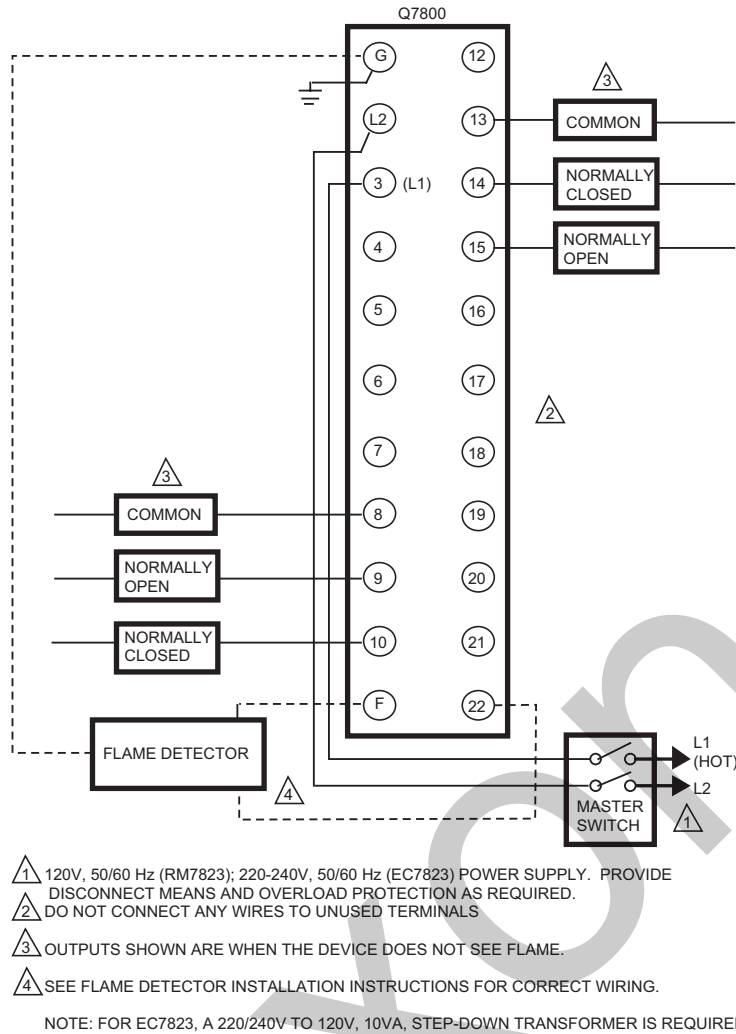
Q7800

G
12
3
L2
13
COMMON
3 (L1)
14
NORMALLY CLOSED
4
15
NORMALLY OPEN
5
16
6
17
2
7
18
3
COMMON
8
19
NORMALLY OPEN
9
20
NORMALLY CLOSED
10
21
F
22
FLAME DETECTOR
4
L1 (HOT)
L2
MASTER SWITCH
1

1 120V, 50/60 Hz (RM7823); 220-240V, 50/60 Hz (EC7823) POWER SUPPLY. PROVIDE DISCONNECT MEANS AND OVERLOAD PROTECTION AS REQUIRED.
2 DO NOT CONNECT ANY WIRES TO UNUSED TERMINALS

3 OUTPUTS SHOWN ARE WHEN THE DEVICE DOES NOT SEE FLAME.

4 SEE FLAME DETECTOR INSTALLATION INSTRUCTIONS FOR CORRECT WIRING.

NOTE: FOR EC7823, A 220/240V TO 120V, 10VA, STEP-DOWN TRANSFORMER IS REQUIRE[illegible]